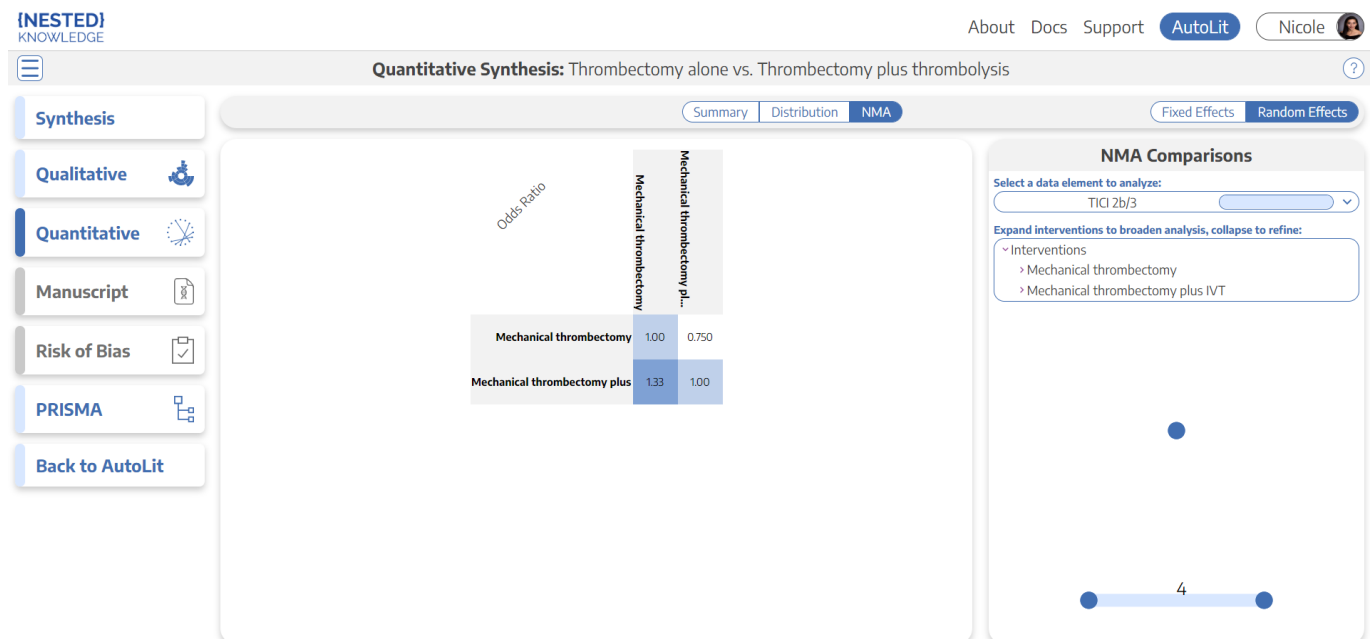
{NESTED} KNOWLEDGE

About Docs Support AutoLit Nicole

Quantitative Synthesis: Thrombectomy alone vs. Thrombectomy plus thrombolysis

?

Synthesis
Qualitative
Quantitative
Manuscript
Risk of Bias
PRISMA
Back to AutoLit

Summary | Distribution | NMA

Fixed Effects | Random Effects

Odds Ratio

| | Mechanical thrombectomy | Mechanical thrombectomy pl... |
|---|---|---|
| Mechanical thrombectomy | 1.00 | 0.750 |
| Mechanical thrombectomy plus | 1.33 | 1.00 |

NMA Comparisons

Select a data element to analyze:
TICI 2b/3

Expand interventions to broaden analysis, collapse to refine:
Interventions
Mechanical thrombectomy
Mechanical thrombectomy plus IVT

4